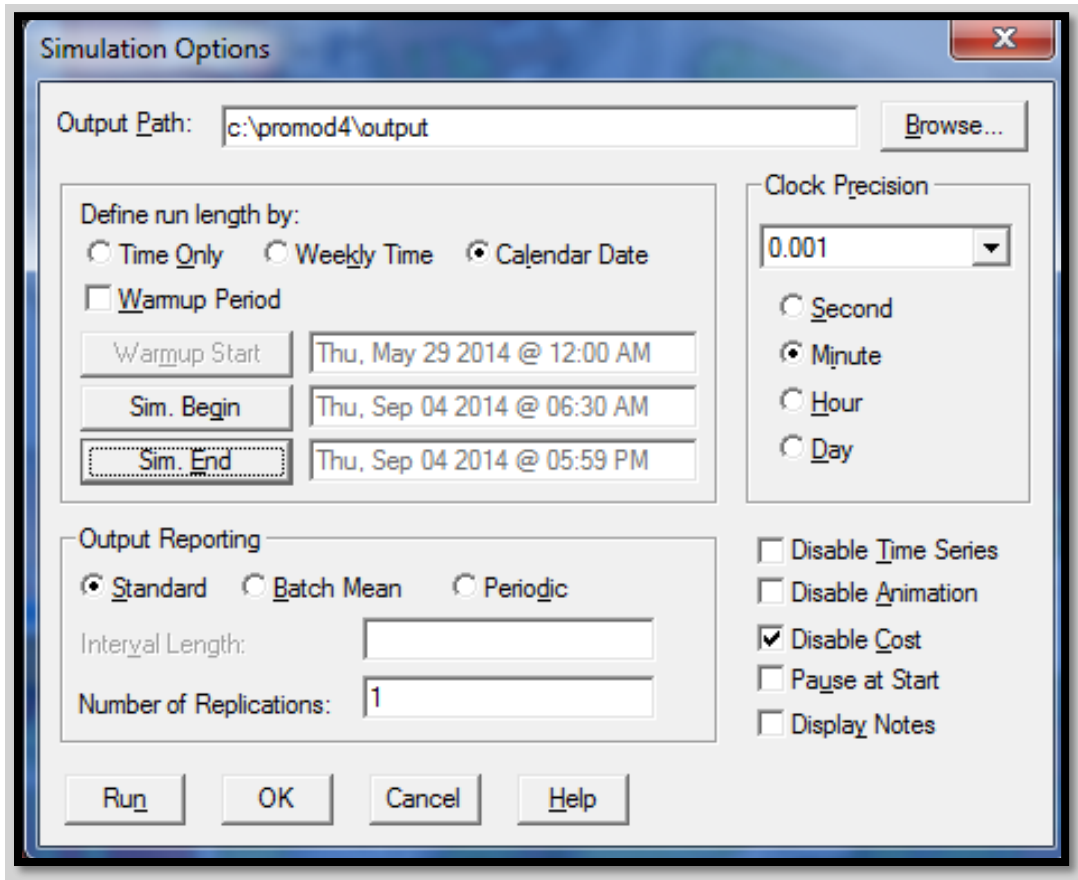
Simulation Options

X

Output Path: c:\promod4\output

Browse...

Define run length by:

Time Only

Weekly Time

Calendar Date

Warmup Period

Warmup Start

Thu, May 29 2014 @ 12:00 AM

Sim. Begin

Thu, Sep 04 2014 @ 06:30 AM

Sim. End

Thu, Sep 04 2014 @ 05:59 PM

Clock Precision

0.001

Second

Minute

Hour

Day

Output Reporting

Standard

Batch Mean

Periodic

Interval Length:

Number of Replications: 1

Disable Time Series

Disable Animation

Disable Cost

Pause at Start

Display Notes

Run

OK

Cancel

Help